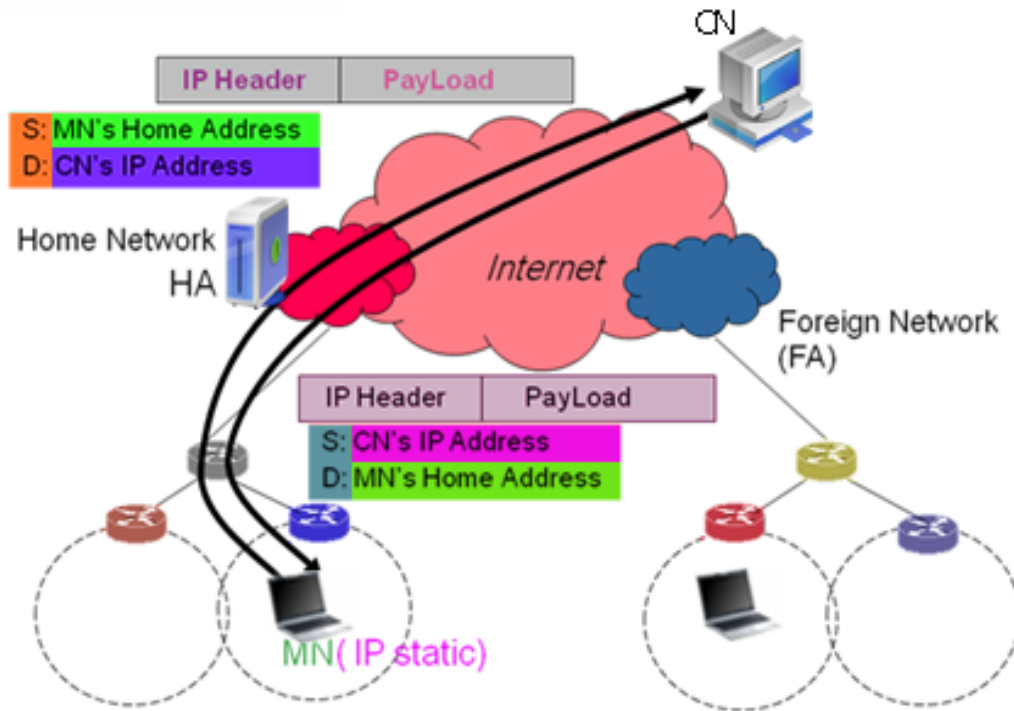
CN

| IP Header | PayLoad |
|---|---|

S: MN's Home Address
D: CN's IP Address

Home Network
HA

Internet

Foreign Network
(FA)

| IP Header | PayLoad |
|---|---|

S: CN's IP Address
D: MN's Home Address

MN( IP static)